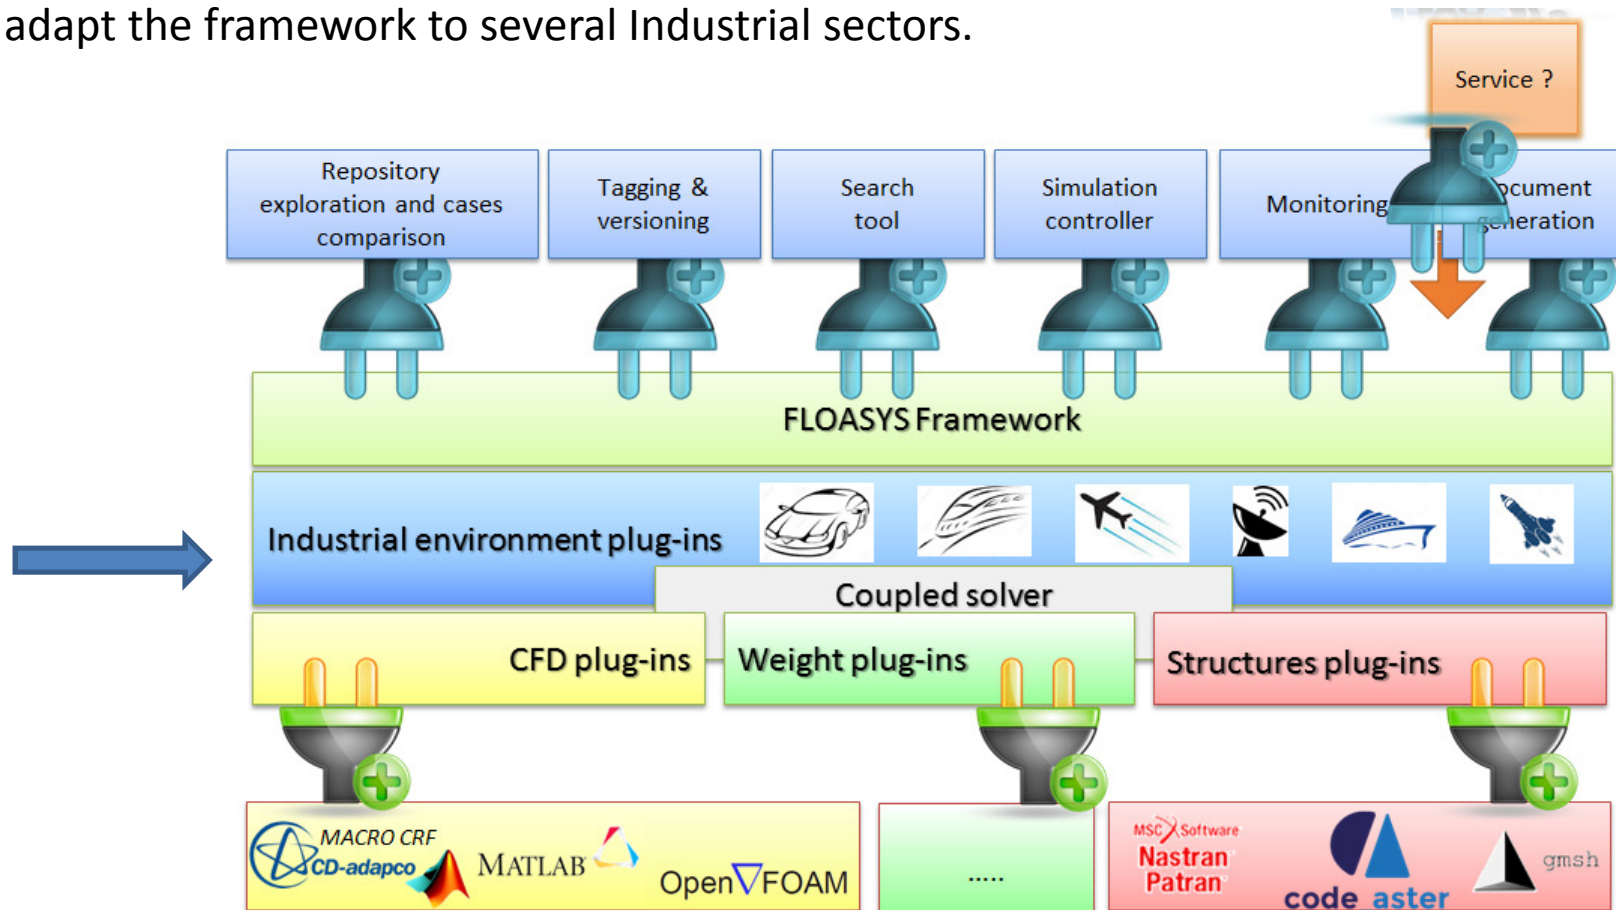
adapt the framework to several Industrial sectors.

Service ?

Repository exploration and cases comparison

Tagging & versioning

Search tool

Simulation controller

Monitoring

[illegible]ocument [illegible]eneration

FLOASYS Framework

Industrial environment plug-ins

Coupled solver

CFD plug-ins

Weight plug-ins

Structures plug-ins

MACRO CRF

CD-adapco

MATLAB

OpenFOAM

.....

MSC Software

Nastran

Patran

code aster

gmsh